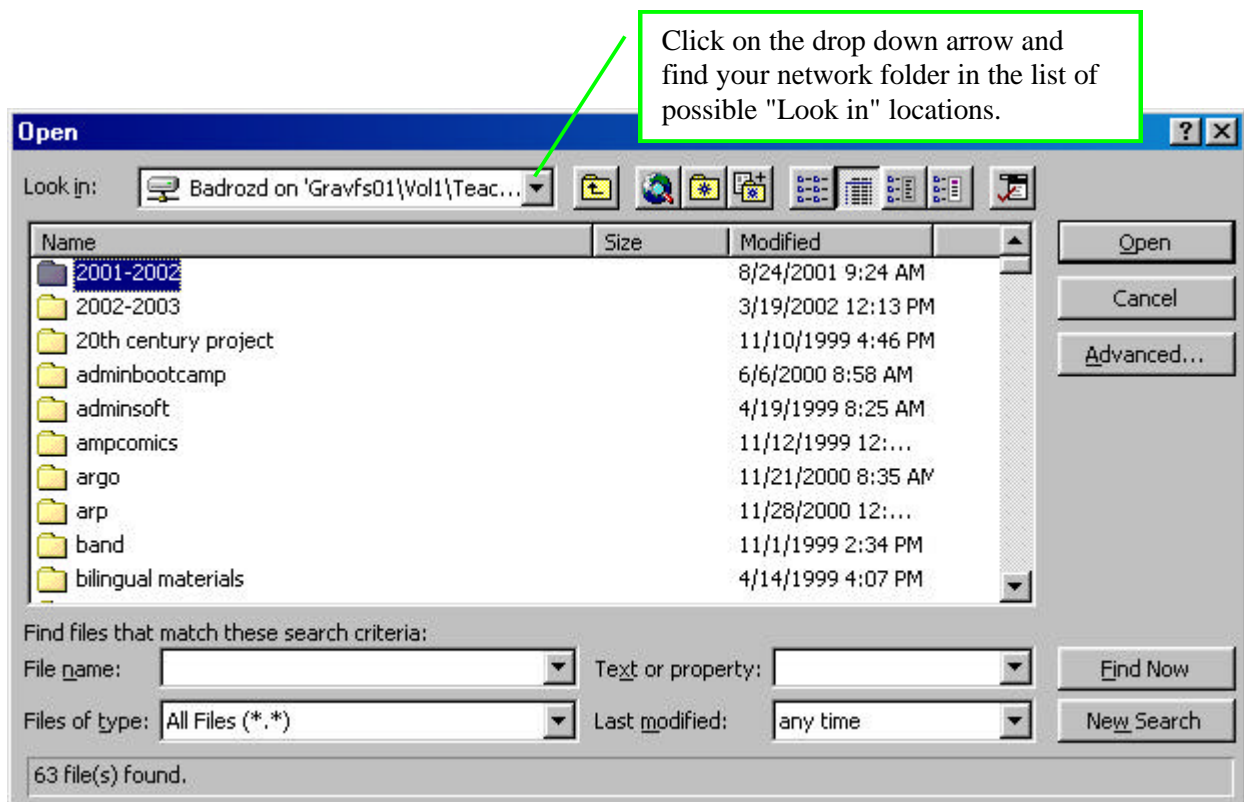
Click on the drop down arrow and find your network folder in the list of possible "Look in" locations.

Open

?

Look in: Badrozd on 'Gravfs01\Vol1\Teac...

| Name | Size | Modified |
|---|---|---|
| 2001-2002 | | 8/24/2001 9:24 AM |
| 2002-2003 | | 3/19/2002 12:13 PM |
| 20th century project | | 11/10/1999 4:46 PM |
| adminbootcamp | | 6/6/2000 8:58 AM |
| adminsoft | | 4/19/1999 8:25 AM |
| ampcomics | | 11/12/1999 12:... |
| argo | | 11/21/2000 8:35 AM |
| arp | | 11/28/2000 12:... |
| band | | 11/1/1999 2:34 PM |
| bilingual materials | | 4/14/1999 4:07 PM |

Open
Cancel
Advanced...

Find files that match these search criteria:
File name:
Text or property:
Find Now
Files of type: All Files (*.*)
Last modified: any time
New Search

63 file(s) found.